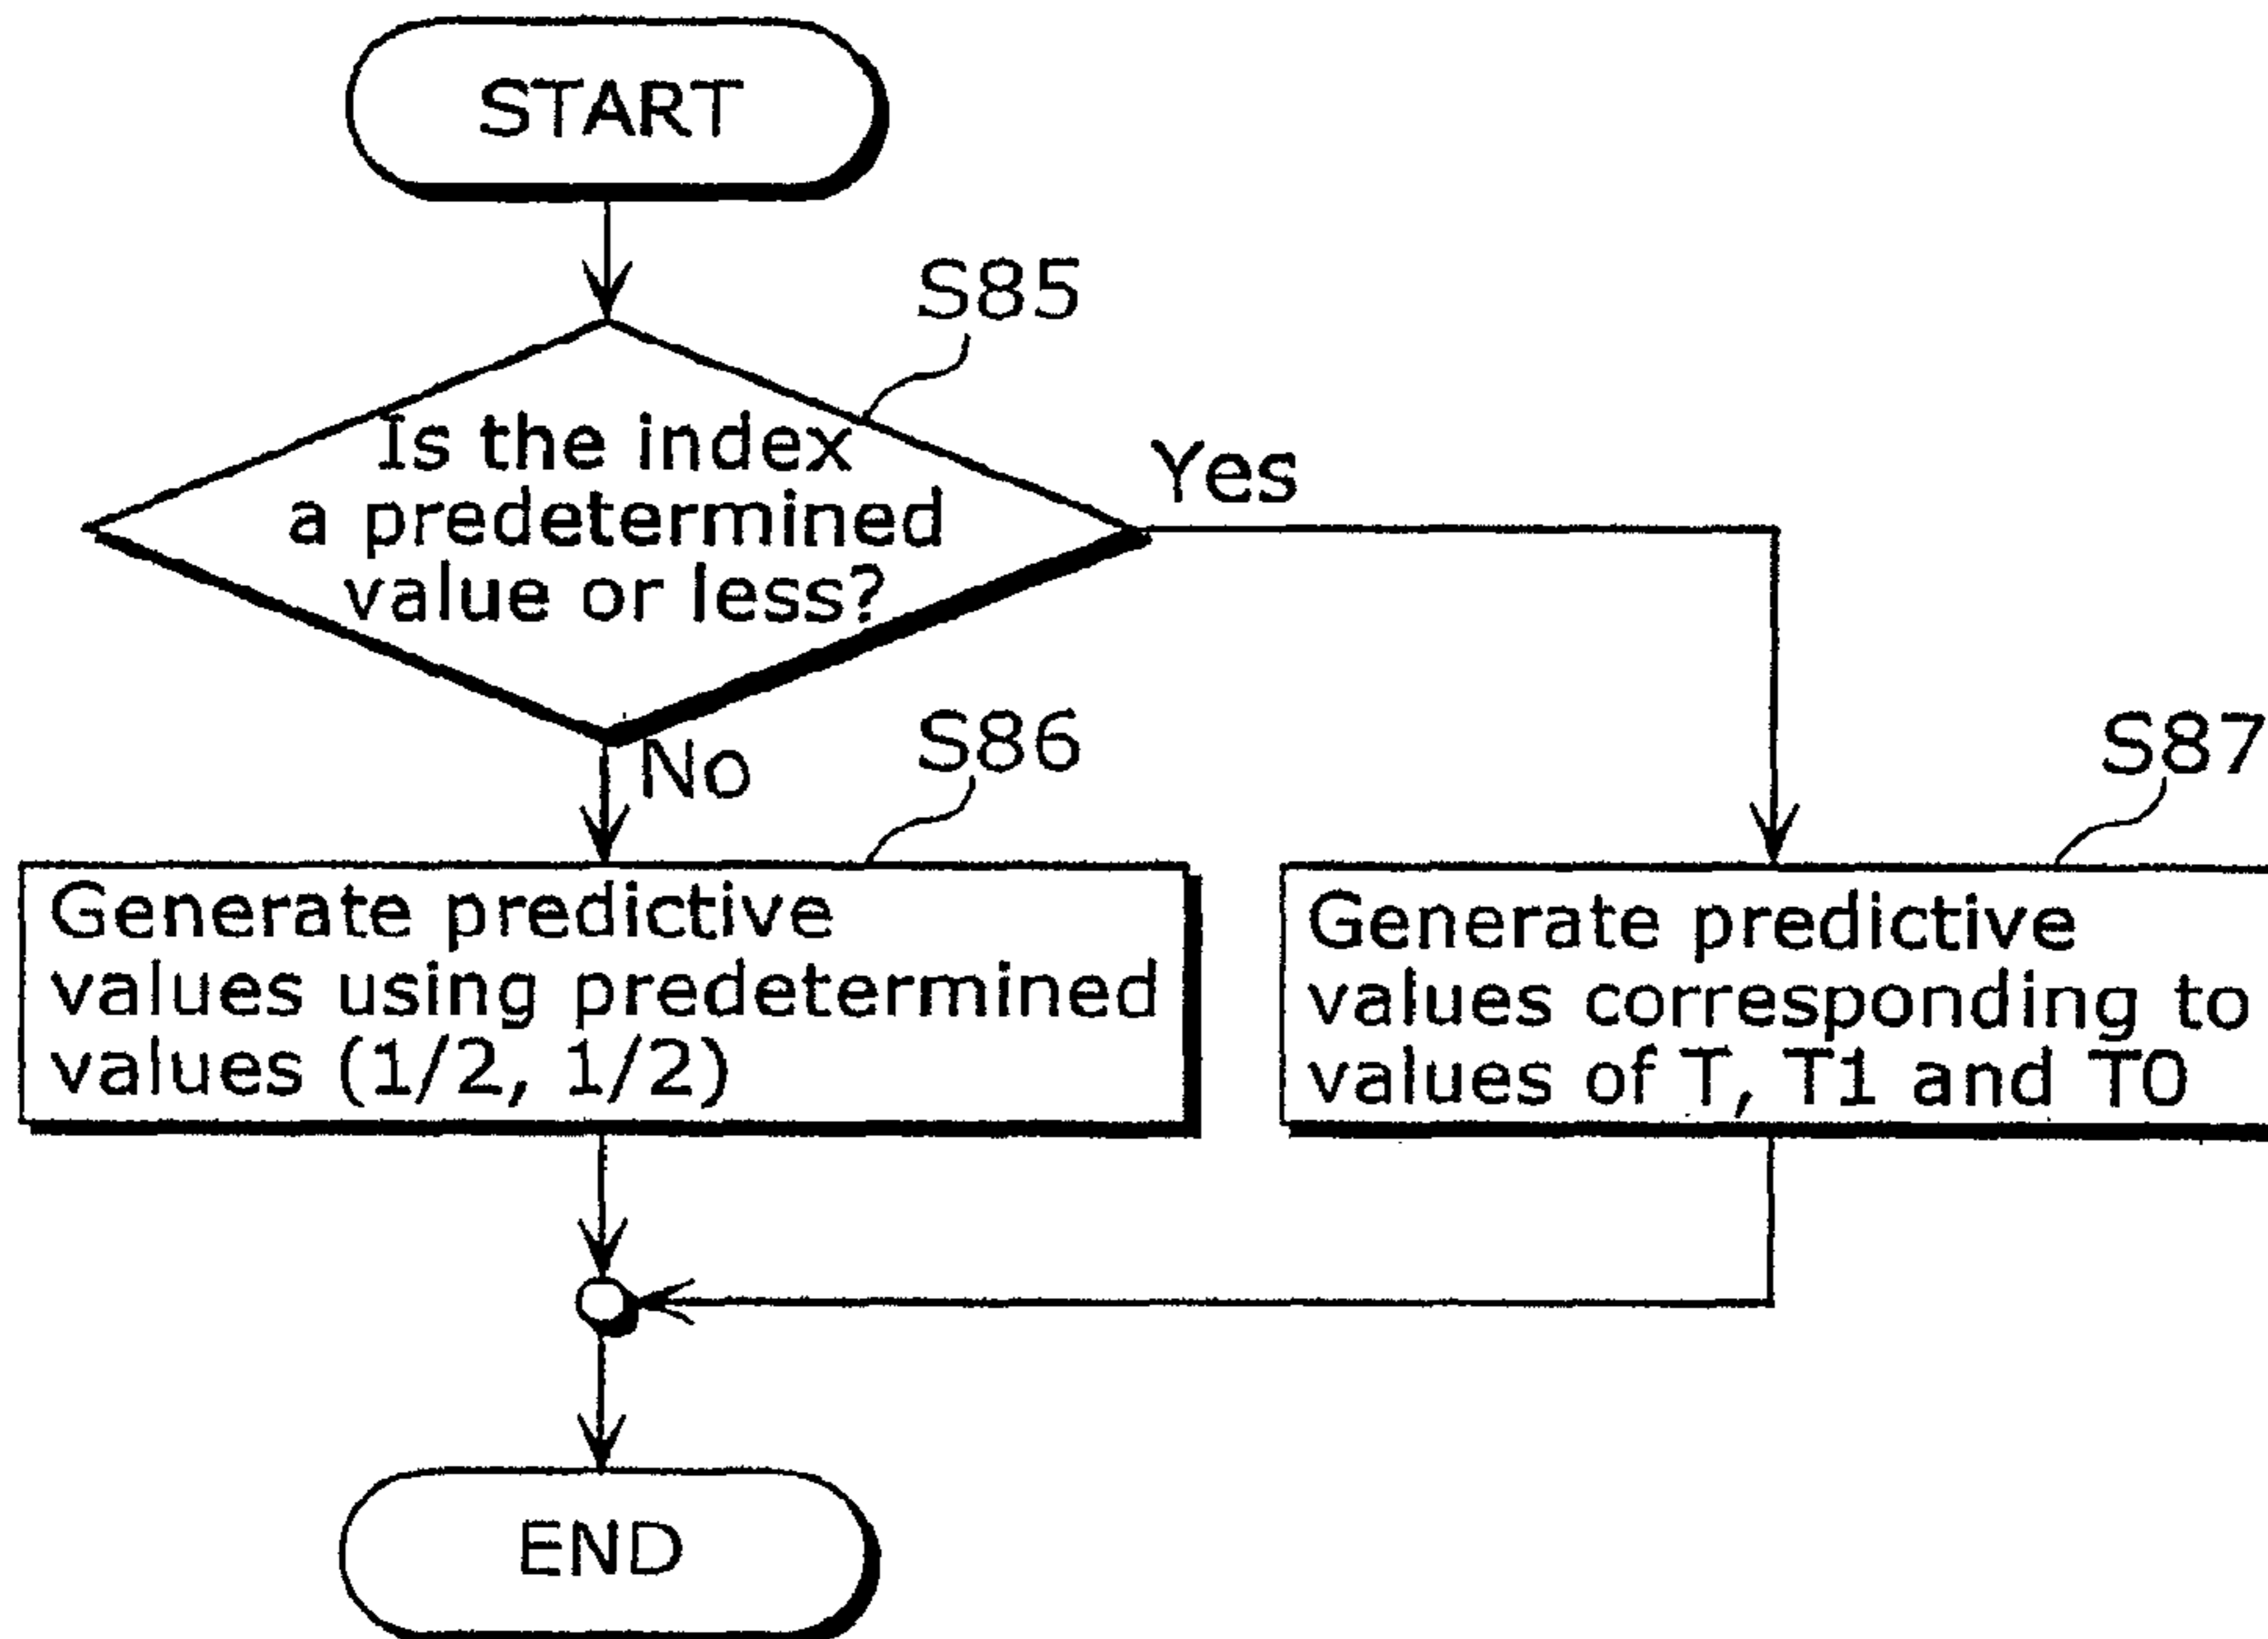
START

S85

Is the index a predetermined value or less?

Yes

No

S86

Generate predictive values using predetermined values (1/2, 1/2)

S87

Generate predictive values corresponding to values of T, T1 and T0

END